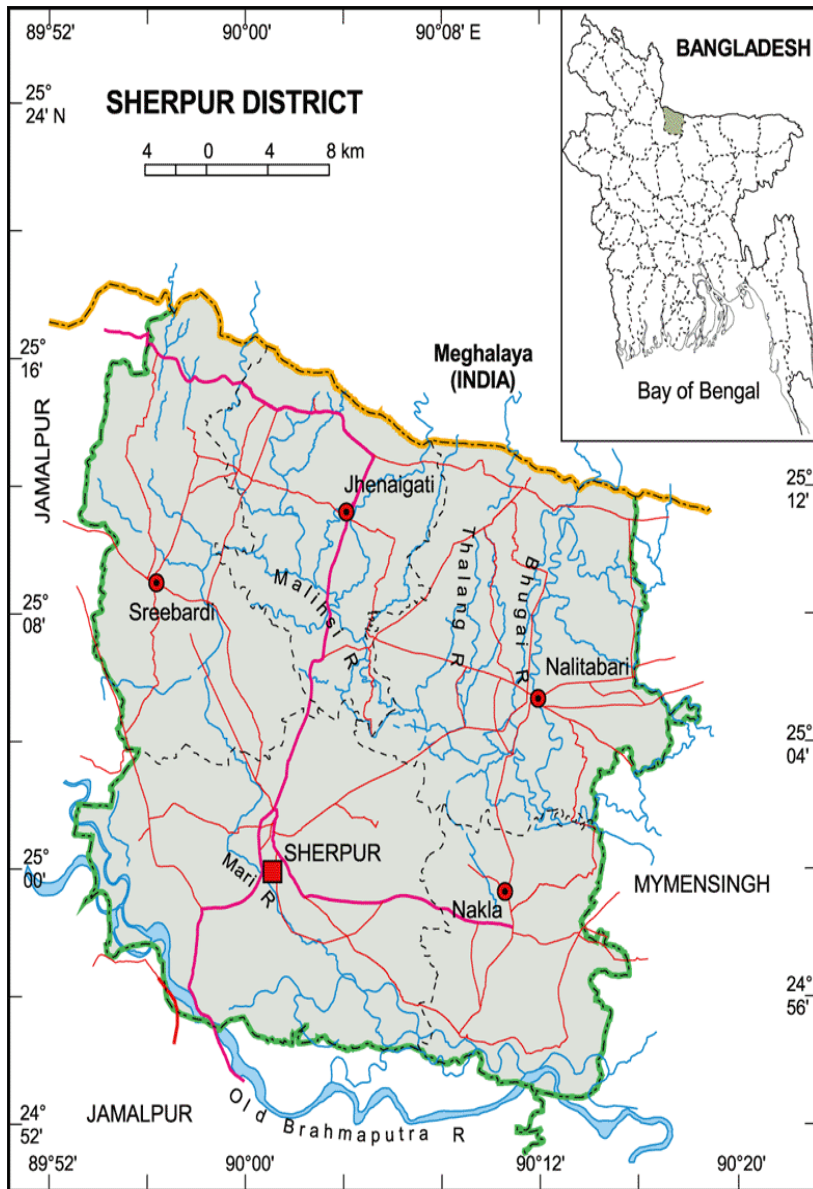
89°52'
90°00'
90°08' E

25° 24' N

SHERPUR DISTRICT

4 0 4 8 km

BANGLADESH

Bay of Bengal

25° 16'

Meghalaya (INDIA)

JAMALPUR

25° 12'

Jhenaigati

Thalang R

Bhugai R

Sreebardi

Malinsi R

25° 08'

Nalitabari

25° 04'

25° 00'

SHERPUR

Mari R

Nakla

MYMENSINGH

24° 56'

24° 52'

JAMALPUR

Old Brahmaputra R

89°52'
90°00'
90°12'
90°20'